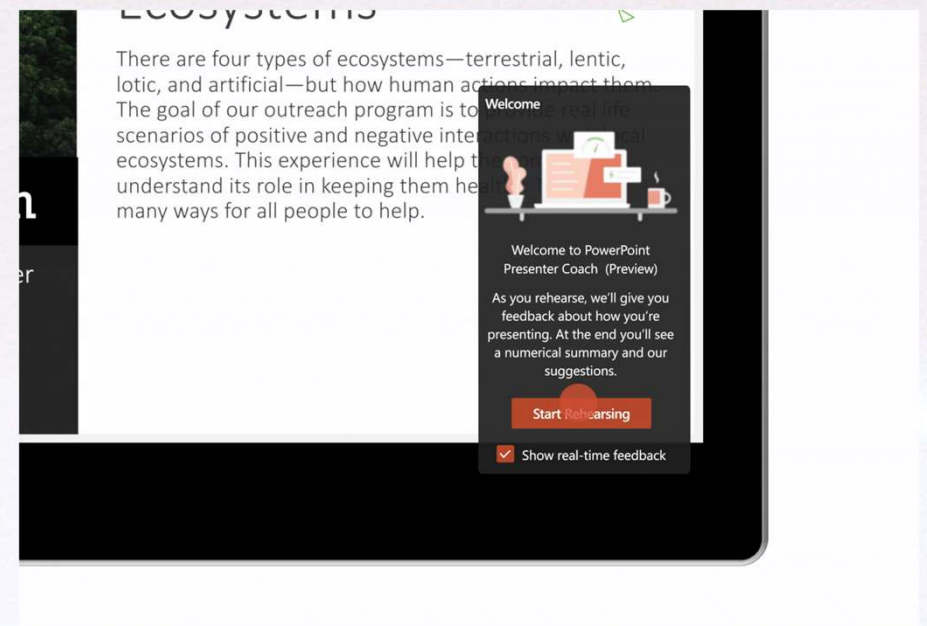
Ecosystems

There are four types of ecosystems—terrestrial, lentic, lotic, and artificial—but how human actions impact them. The goal of our outreach program is to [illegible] scenarios of positive and negative inte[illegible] ecosystems. This experience will help th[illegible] understand its role in keeping them he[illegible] many ways for all people to help.

n

er

Welcome

Welcome to PowerPoint Presenter Coach (Preview)

As you rehearse, we'll give you feedback about how you're presenting. At the end you'll see a numerical summary and our suggestions.

Start Rehearsing

Show real-time feedback